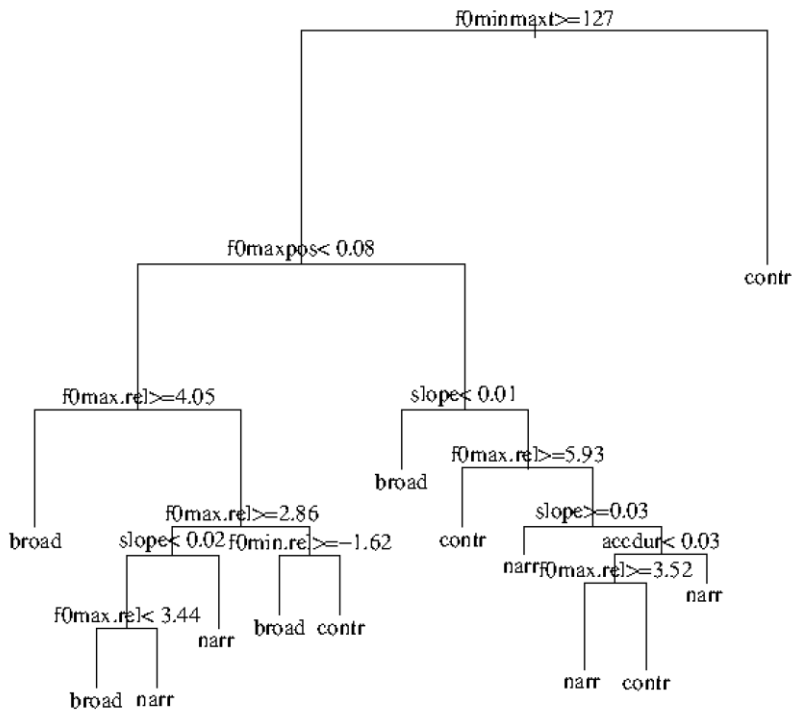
f0minmaxt>=127

f0maxpos< 0.08

contr

f0max.rel>=4.05

slope< 0.01

broad

f0max.rel>=5.93

broad

f0max.rel>=2.86

slope< 0.02

f0min.rel>=−1.62

contr

slope>=0.03

narr

accdur< 0.03

f0max.rel>=3.52

narr

f0max.rel< 3.44

narr

broad

contr

narr

contr

broad

narr